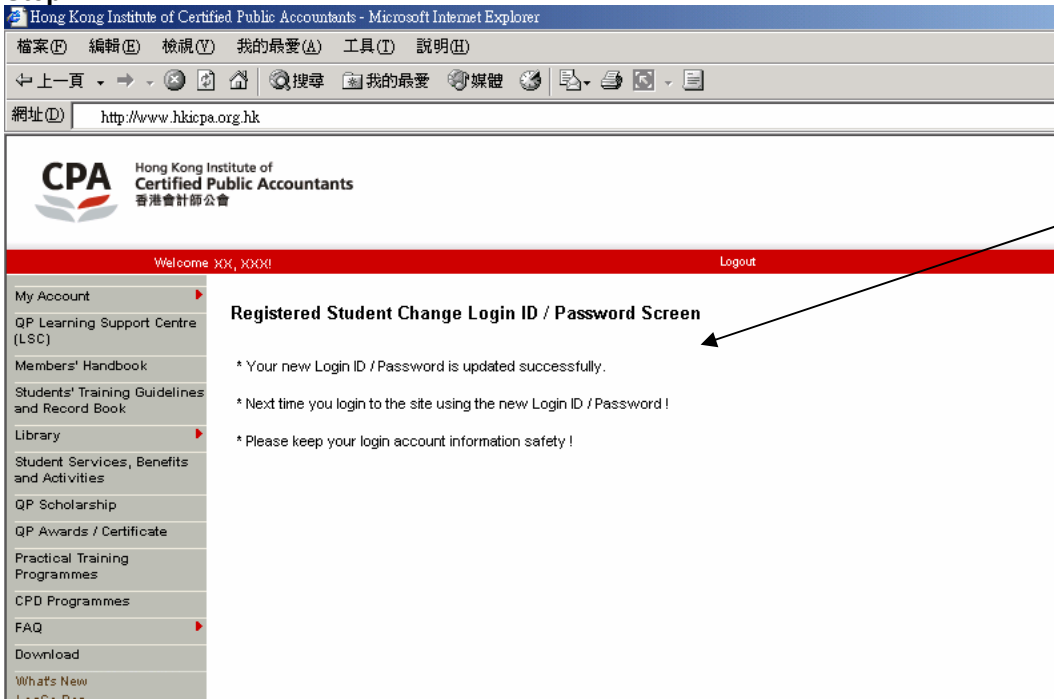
Hong Kong Institute of Certified Public Accountants - Microsoft Internet Explorer

檔案(F) 編輯(E) 檢視(V) 我的最愛(A) 工具(T) 說明(H)

上一頁 搜尋 我的最愛 媒體

網址(D) http://www.hkicpa.org.hk

CPA Hong Kong Institute of Certified Public Accountants 香港會計師公會

Welcome XX, XXX!

Logout

My Account
QP Learning Support Centre (LSC)
Members' Handbook
Students' Training Guidelines and Record Book
Library
Student Services, Benefits and Activities
QP Scholarship
QP Awards / Certificate
Practical Training Programmes
CPD Programmes
FAQ
Download
What's New
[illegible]

Registered Student Change Login ID / Password Screen

* Your new Login ID / Password is updated successfully.

* Next time you login to the site using the new Login ID / Password !

* Please keep your login account information safety !